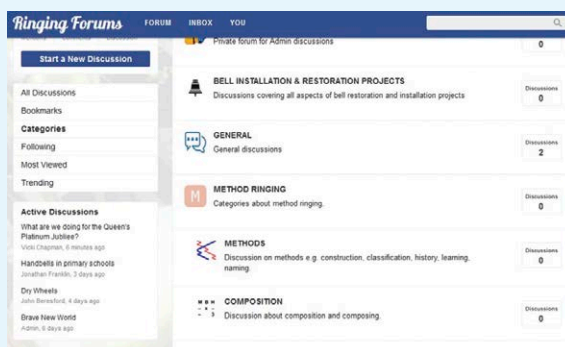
Ringing Forums FORUM INBOX YOU

Start a New Discussion

All Discussions
Bookmarks
Categories
Following
Most Viewed
Trending

Active Discussions
What are we doing for the Queen's Platinum Jubilee?
Vicki Chapman, 6 minutes ago
Handbells in primary schools
Jonathan Franklin, 3 days ago
Dry Wheels
John Beresford, 4 days ago
Brave New World
Admin, 6 days ago

Private forum for Admin discussions
0

BELL INSTALLATION & RESTORATION PROJECTS
Discussions covering all aspects of bell restoration and installation projects
Discussions
0

GENERAL
General discussions
Discussions
2

M
METHOD RINGING
Categories about method ringing.
Discussions
0

METHODS
Discussion on methods e.g. construction, classification, history, learning, naming.
Discussions
0

COMPOSITION
Discussion about composition and composing.
Discussions
0